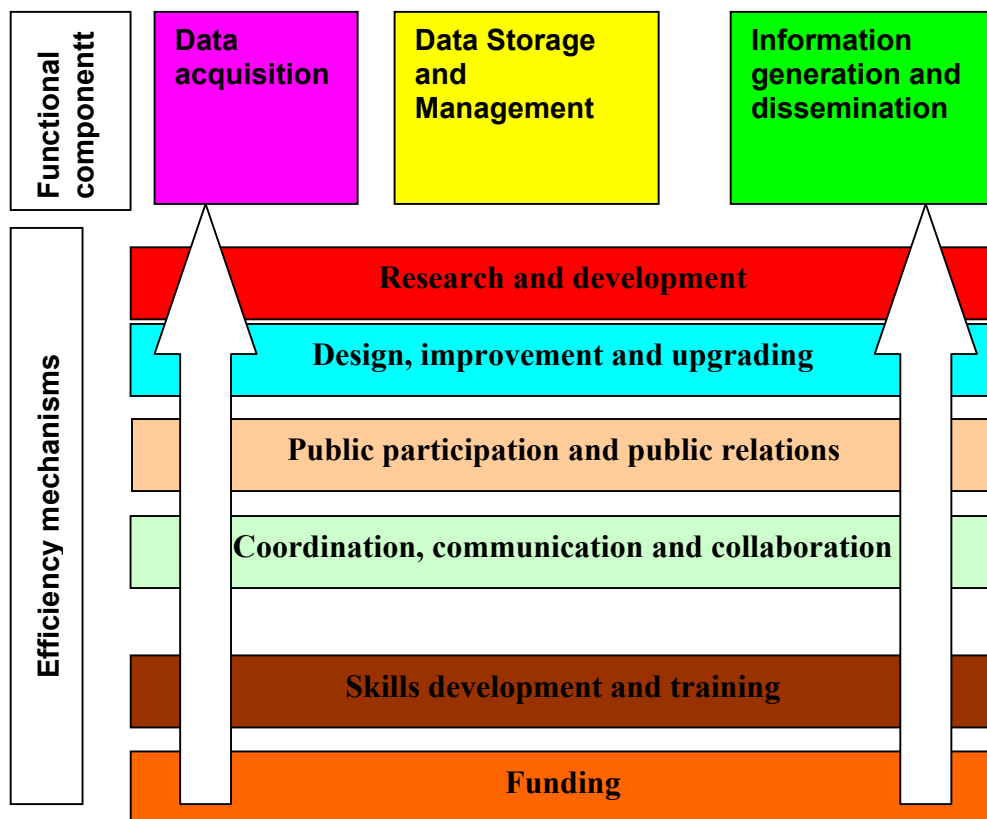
Functional componentt

Data acquisition

Data Storage and Management

Information generation and dissemination

Efficiency mechanisms

Research and development

Design, improvement and upgrading

Public participation and public relations

Coordination, communication and collaboration

Skills development and training

Funding